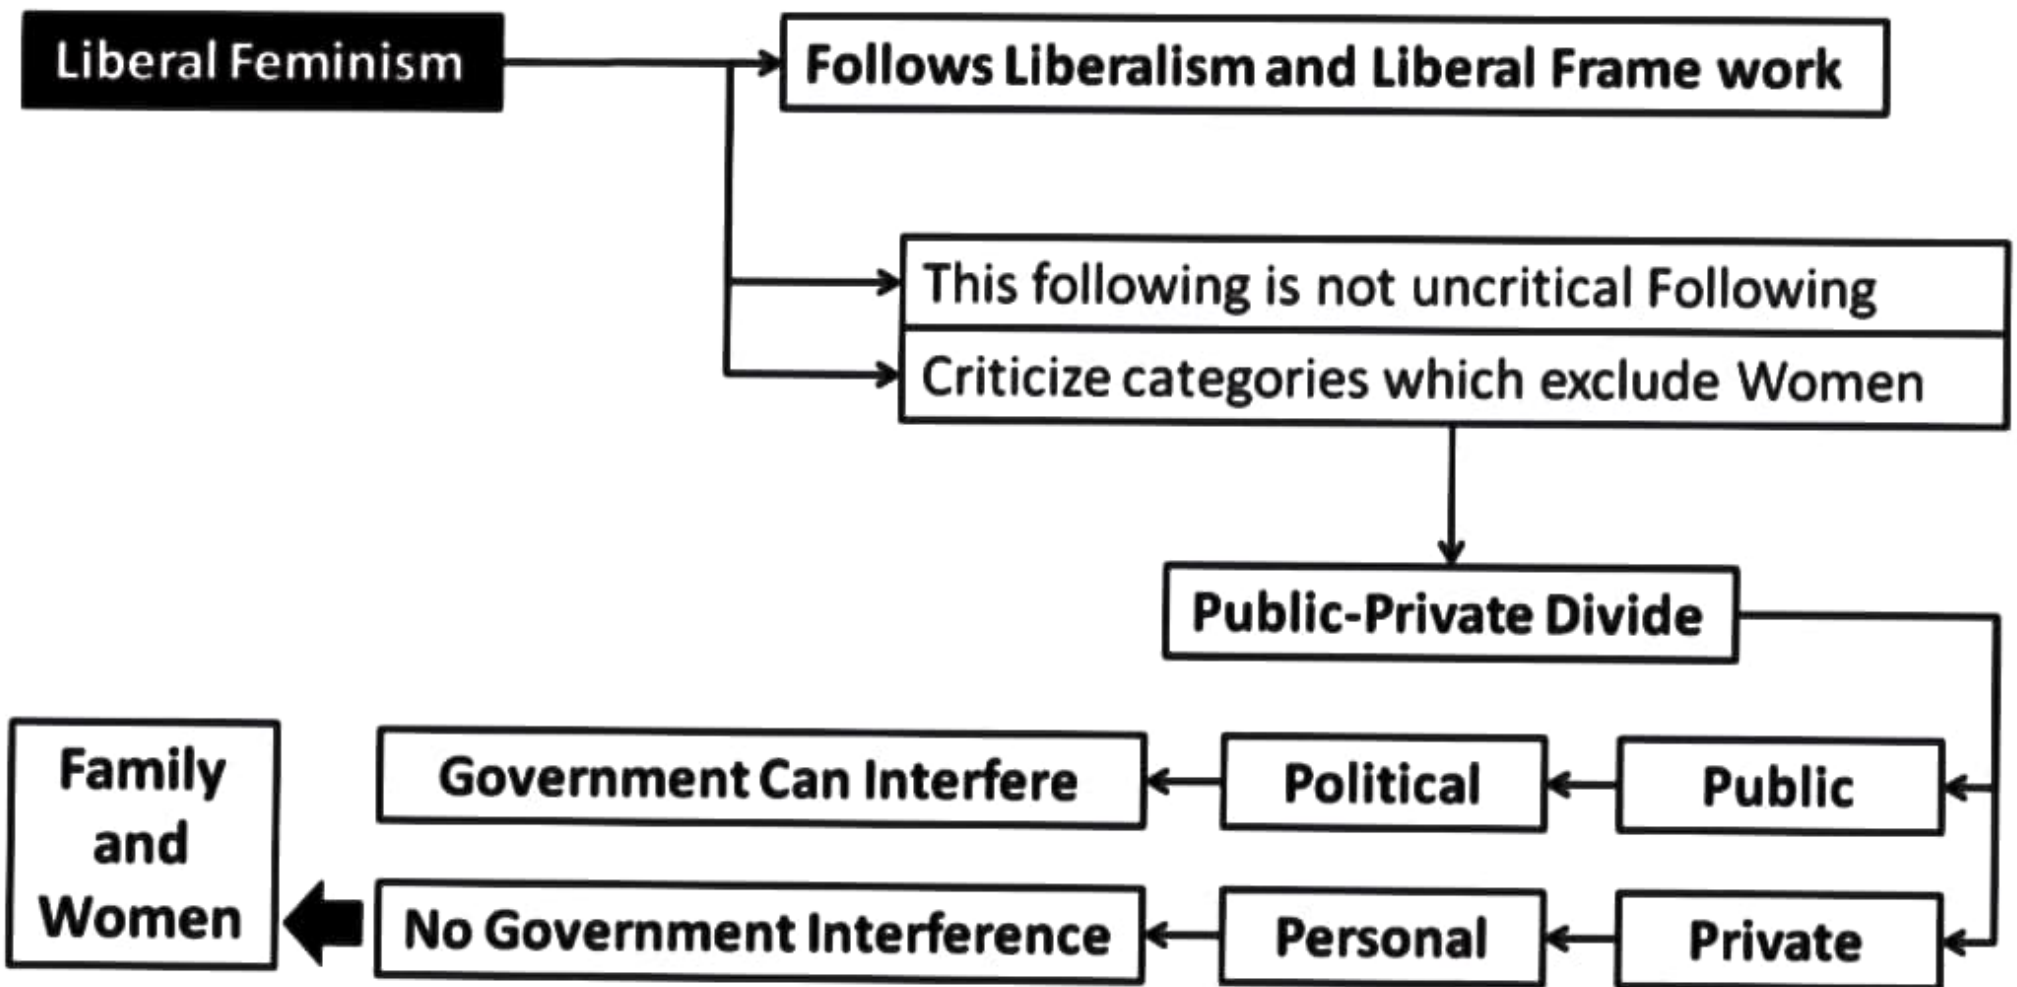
Liberal Feminism

Follows Liberalism and Liberal Frame work

This following is not uncritical Following

Criticize categories which exclude Women

Public-Private Divide

Public

Political

Government Can Interfere

Private

Personal

No Government Interference

Family and Women